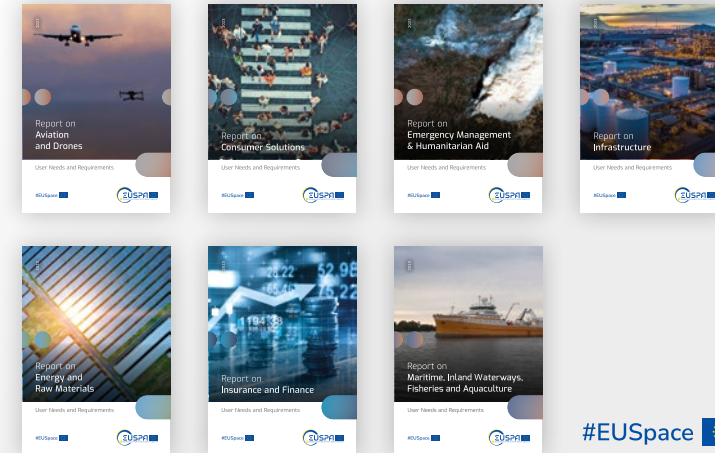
2021
Report on
Aviation
and Drones
User Needs and Requirements
#EUSpace
EUSPA

2021
Report on
Consumer Solutions
User Needs and Requirements
#EUSpace
EUSPA

2021
Report on
Emergency Management
& Humanitarian Aid
User Needs and Requirements
#EUSpace
EUSPA

2021
Report on
Infrastructure
User Needs and Requirements
#EUSpace
EUSPA

2021
Report on
Energy and
Raw Materials
User Needs and Requirements
#EUSpace
EUSPA

2021
Report on
Insurance and Finance
User Needs and Requirements
#EUSpace
EUSPA

2021
Report on
Maritime, Inland Waterways,
Fisheries and Aquaculture
User Needs and Requirements
#EUSpace
EUSPA

#EUSpace